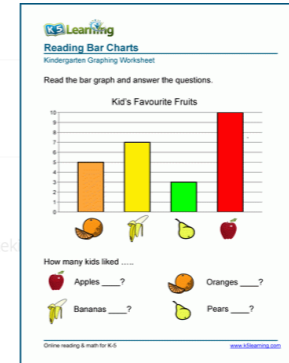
K5 Learning

Reading Bar Charts

Kindergarten Graphing Worksheet

Read the bar graph and answer the questions.

Kid's Favourite Fruits

10
9
8
7
6
5
4
3
2
1
0

How many kids liked .....

Apples ____?

Oranges ____?

Bananas ____?

Pears ____?

Online reading & math for K-5

www.k5learning.com